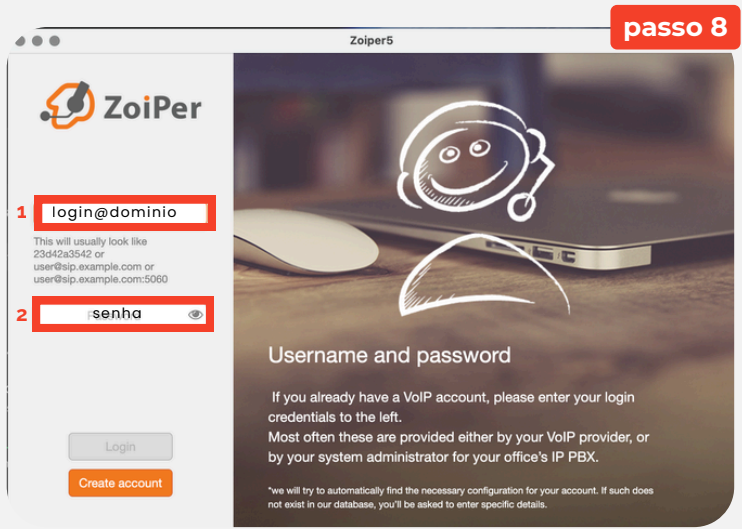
passo 8

Zoiper5

ZoiPer

1 login@dominio

This will usually look like 23d42a3542 or user@sip.example.com or user@sip.example.com:5060

2 senha

Login

Create account

Username and password

If you already have a VoIP account, please enter your login credentials to the left.
Most often these are provided either by your VoIP provider, or by your system administrator for your office's IP PBX.

*we will try to automatically find the necessary configuration for your account. If such does not exist in our database, you'll be asked to enter specific details.